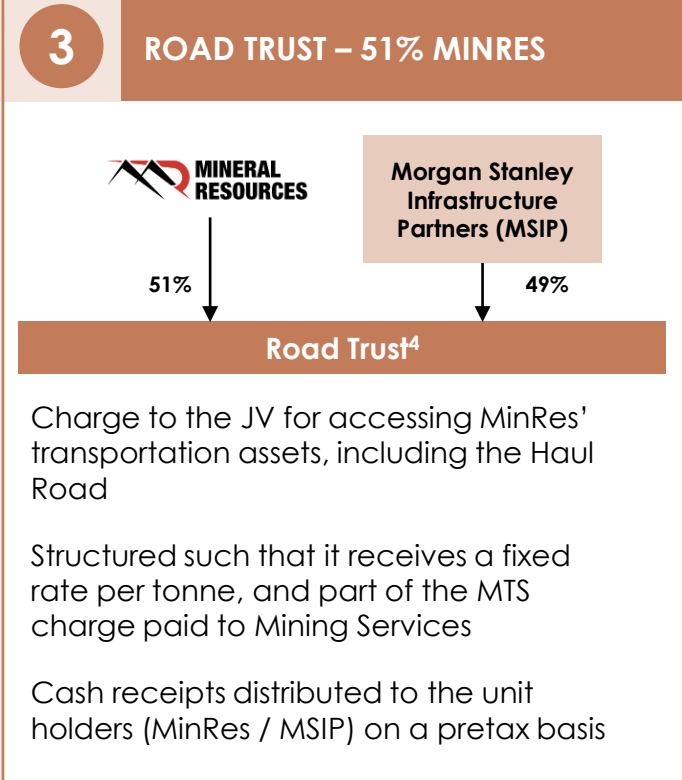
3

ROAD TRUST – 51% MINRES

MINERAL RESOURCES

Morgan Stanley Infrastructure Partners (MSIP)

51%

49%

Road Trust$^4$

Charge to the JV for accessing MinRes' transportation assets, including the Haul Road

Structured such that it receives a fixed rate per tonne, and part of the MTS charge paid to Mining Services

Cash receipts distributed to the unit holders (MinRes / MSIP) on a pretax basis